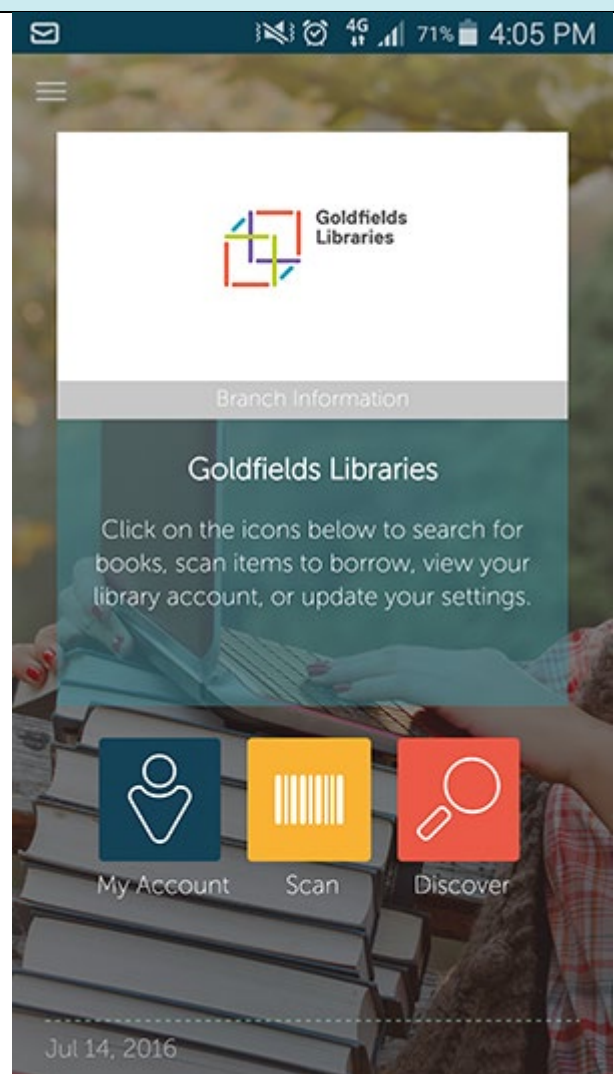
4G 71% 4:05 PM

Goldfields Libraries

Branch Information

Goldfields Libraries

Click on the icons below to search for books, scan items to borrow, view your library account, or update your settings.

My Account

Scan

Discover

Jul 14, 2016